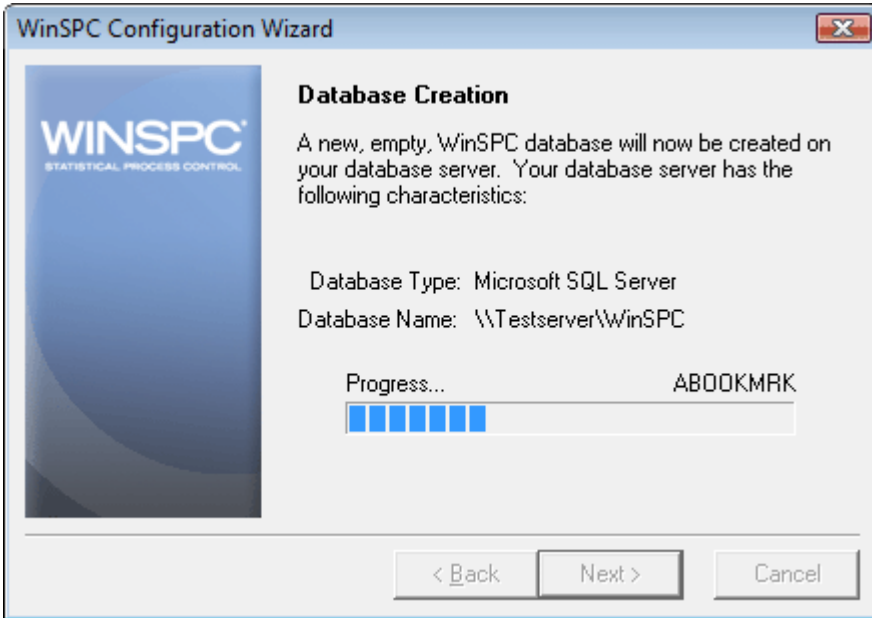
WinSPC Configuration Wizard

WINSPC
STATISTICAL PROCESS CONTROL

Database Creation

A new, empty, WinSPC database will now be created on your database server. Your database server has the following characteristics:

Database Type: Microsoft SQL Server
Database Name: \\Testserver\WinSPC

Progress... ABOOKMRK

< Back Next > Cancel